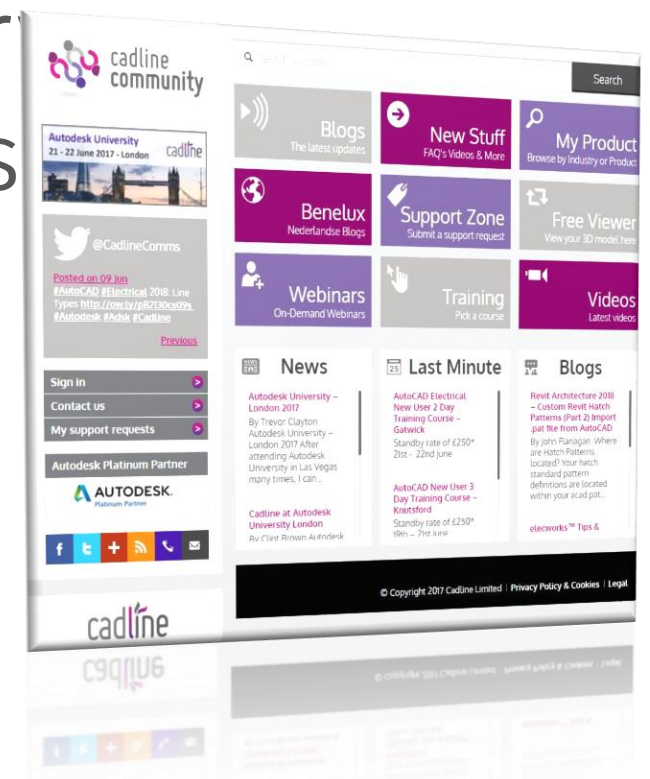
cadline community

Search

Autodesk University 21 - 22 June 2017 - London cadline

@CadlineComms

Posted on 09 Jun #AutoCAD #Electrical 2018: Line Types http://ow.ly/p8713Ocs09s #Autodesk #Adsk #Cadline

Previous

Sign in

Contact us

My support requests

Autodesk Platinum Partner

AUTODESK. Platinum Partner

Blogs
The latest updates

New Stuff
FAQ's Videos & More

My Product
Browse by Industry or Product

Benelux
Nederlandse Blogs

Support Zone
Submit a support request

Free Viewer
View your 3D model here

Webinars
On-Demand Webinars

Training
Pick a course

Videos
Latest videos

News

Autodesk University – London 2017
By Trevor Clayton Autodesk University – London 2017 After attending Autodesk University in Las Vegas many times, I can...

Cadline at Autodesk University London
By Clint Brown Autodesk

Last Minute

AutoCAD Electrical New User 2 Day Training Course – Gatwick
Standby rate of £250* 21st - 22nd June

AutoCAD New User 3 Day Training Course – Knutsford
Standby rate of £250* 19th – 21st June

Blogs

Revit Architecture 2018 – Custom Revit Hatch Patterns (Part 2) Import .pat file from AutoCAD
By John Flanagan: Where are Hatch Patterns located? Your hatch standard pattern definitions are located within your acad pat...

elecworks™ Tips &

© Copyright 2017 Cadline Limited | Privacy Policy & Cookies | Legal

cadline